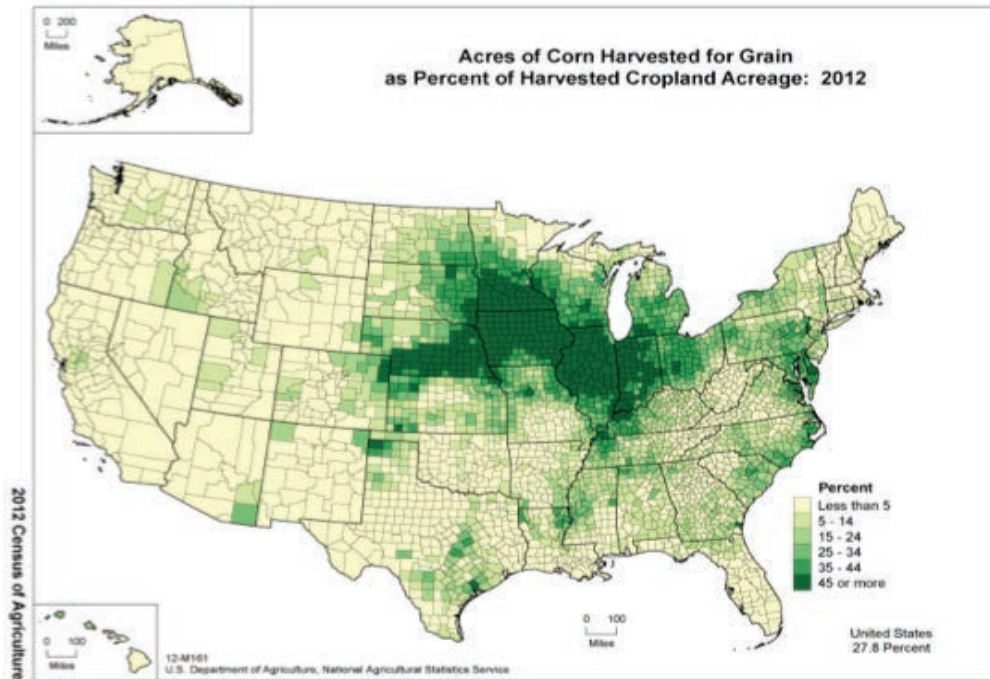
0 200
Miles

Acres of Corn Harvested for Grain as Percent of Harvested Cropland Acreage: 2012

Percent
Less than 5
5 - 14
15 - 24
25 - 34
35 - 44
45 or more

0 100
Miles

0 100
Miles

United States
27.8 Percent

12-M161
U.S. Department of Agriculture, National Agricultural Statistics Service

2012 Census of Agriculture